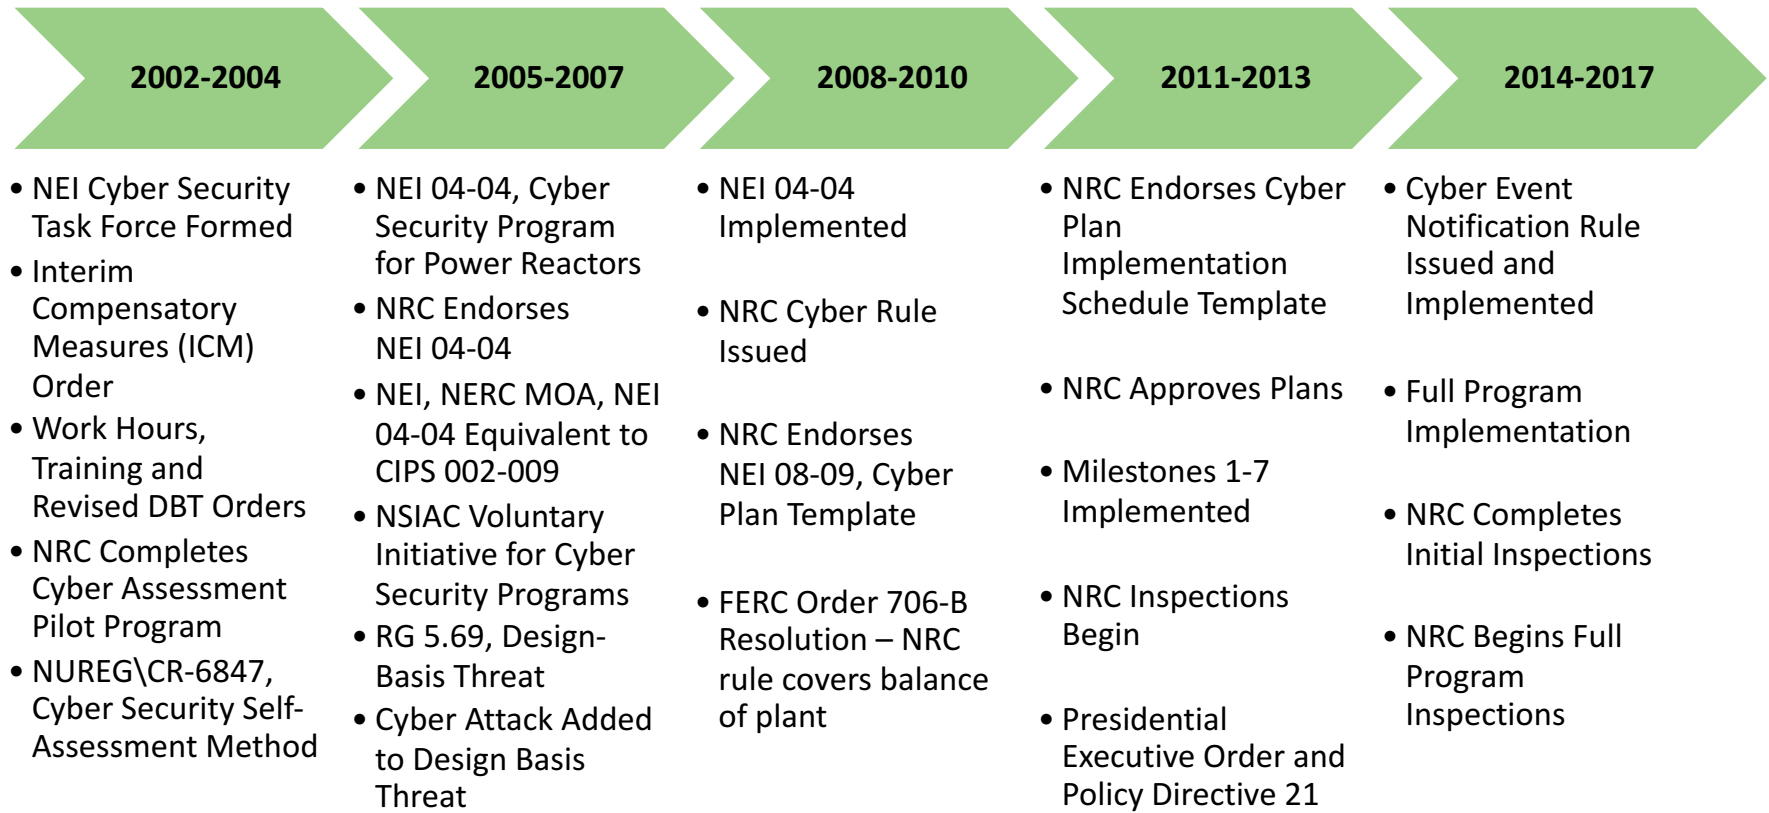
2002-2004

- NEI Cyber Security Task Force Formed
- Interim Compensatory Measures (ICM) Order
- Work Hours, Training and Revised DBT Orders
- NRC Completes Cyber Assessment Pilot Program
- NUREG\CR-6847, Cyber Security Self-Assessment Method

2005-2007

- NEI 04-04, Cyber Security Program for Power Reactors
- NRC Endorses NEI 04-04
- NEI, NERC MOA, NEI 04-04 Equivalent to CIPS 002-009
- NSIAC Voluntary Initiative for Cyber Security Programs
- RG 5.69, Design-Basis Threat
- Cyber Attack Added to Design Basis Threat

2008-2010

- NEI 04-04 Implemented
- NRC Cyber Rule Issued
- NRC Endorses NEI 08-09, Cyber Plan Template
- FERC Order 706-B Resolution – NRC rule covers balance of plant

2011-2013

- NRC Endorses Cyber Plan Implementation Schedule Template
- NRC Approves Plans
- Milestones 1-7 Implemented
- NRC Inspections Begin
- Presidential Executive Order and Policy Directive 21

2014-2017

- Cyber Event Notification Rule Issued and Implemented
- Full Program Implementation
- NRC Completes Initial Inspections
- NRC Begins Full Program Inspections